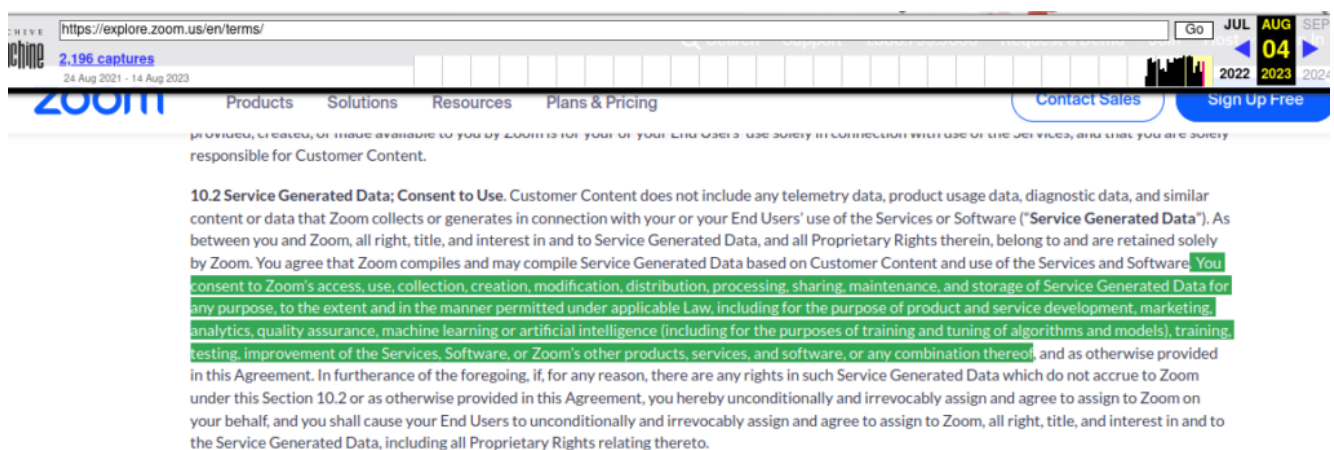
CHIVE
chine
https://explore.zoom.us/en/terms/
Go
2,196 captures
24 Aug 2021 - 14 Aug 2023
JUL AUG SEP
04
2022 2023 2024

zoom Products Solutions Resources Plans & Pricing Contact Sales Sign Up Free

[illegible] responsible for Customer Content.

10.2 Service Generated Data; Consent to Use. Customer Content does not include any telemetry data, product usage data, diagnostic data, and similar content or data that Zoom collects or generates in connection with your or your End Users' use of the Services or Software ("Service Generated Data"). As between you and Zoom, all right, title, and interest in and to Service Generated Data, and all Proprietary Rights therein, belong to and are retained solely by Zoom. You agree that Zoom compiles and may compile Service Generated Data based on Customer Content and use of the Services and Software. You consent to Zoom's access, use, collection, creation, modification, distribution, processing, sharing, maintenance, and storage of Service Generated Data for any purpose, to the extent and in the manner permitted under applicable Law, including for the purpose of product and service development, marketing, analytics, quality assurance, machine learning or artificial intelligence (including for the purposes of training and tuning of algorithms and models), training, testing, improvement of the Services, Software, or Zoom's other products, services, and software, or any combination thereof, and as otherwise provided in this Agreement. In furtherance of the foregoing, if, for any reason, there are any rights in such Service Generated Data which do not accrue to Zoom under this Section 10.2 or as otherwise provided in this Agreement, you hereby unconditionally and irrevocably assign and agree to assign to Zoom on your behalf, and you shall cause your End Users to unconditionally and irrevocably assign and agree to assign to Zoom, all right, title, and interest in and to the Service Generated Data, including all Proprietary Rights relating thereto.